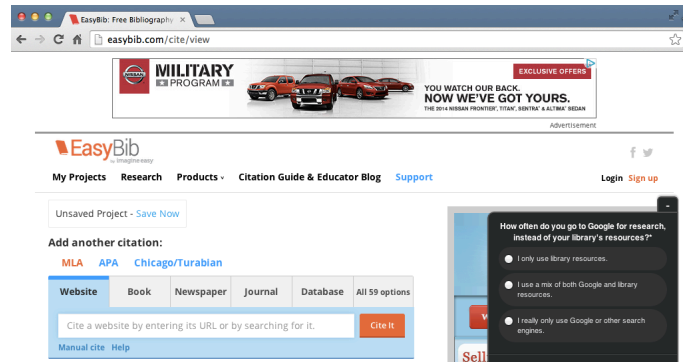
EasyBib: Free Bibliography

easybib.com/cite/view

NISSAN MILITARY PROGRAM

EXCLUSIVE OFFERS

YOU WATCH OUR BACK. NOW WE'VE GOT YOURS.

THE 2014 NISSAN FRONTIER, TITAN, SENTRA & ALTIMA SEDAN

Advertisement

EasyBib by imagine easy

My Projects Research Products Citation Guide & Educator Blog Support

Login Sign up

Unsaved Project - Save Now

Add another citation:

MLA APA Chicago/Turabian

| Website | Book | Newspaper | Journal | Database | All 59 options |
|---|---|---|---|---|---|

Cite a website by entering its URL or searching for it.

Cite It

Manual cite Help

How often do you go to Google for research, instead of your library's resources?*

I only use library resources.

I use a mix of both Google and library resources.

I really only use Google or other search engines.

Sell